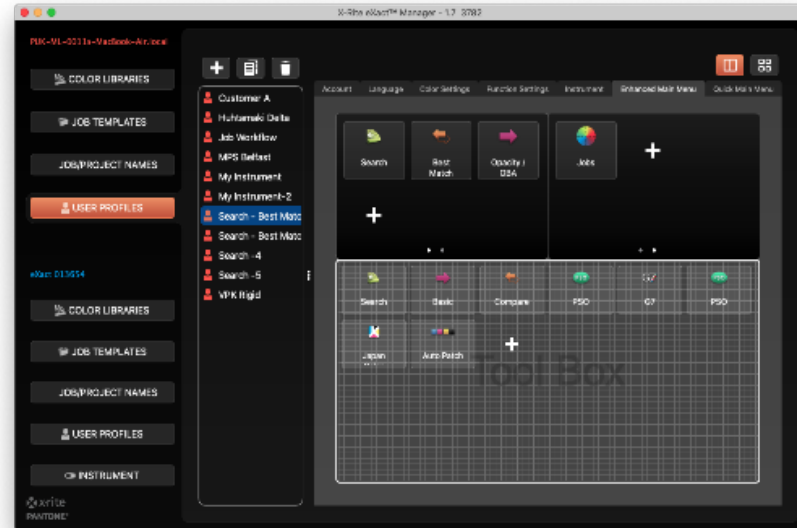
X-Rite eXact™ Manager - 1.2.3782

PUK-ML-0011s-MacBook-Air.local

COLOR LIBRARIES

JOB TEMPLATES

JOBS/PROJECT NAMES

USER PROFILES

eXact 013654

COLOR LIBRARIES

JOB TEMPLATES

JOB/PROJECT NAMES

USER PROFILES

INSTRUMENT

xrite
PANTONE

Customer A
Huhtamaki Delta
Job Workflow
MPS Belfast
My Instrument
My Instrument-2
Search - Best Matc
Search - Best Matc
Search -4
Search -5
VPK Rigid

Account | Language | Color Settings | Function Settings | Instrument | Enhanced Main Menu | Quick Main Menu

Search | Best Match | Opacity / DBA | Jobs

Search | Basic | Compare | PSO | G7 | PSO

Japan | Auto Patch

Tool Box